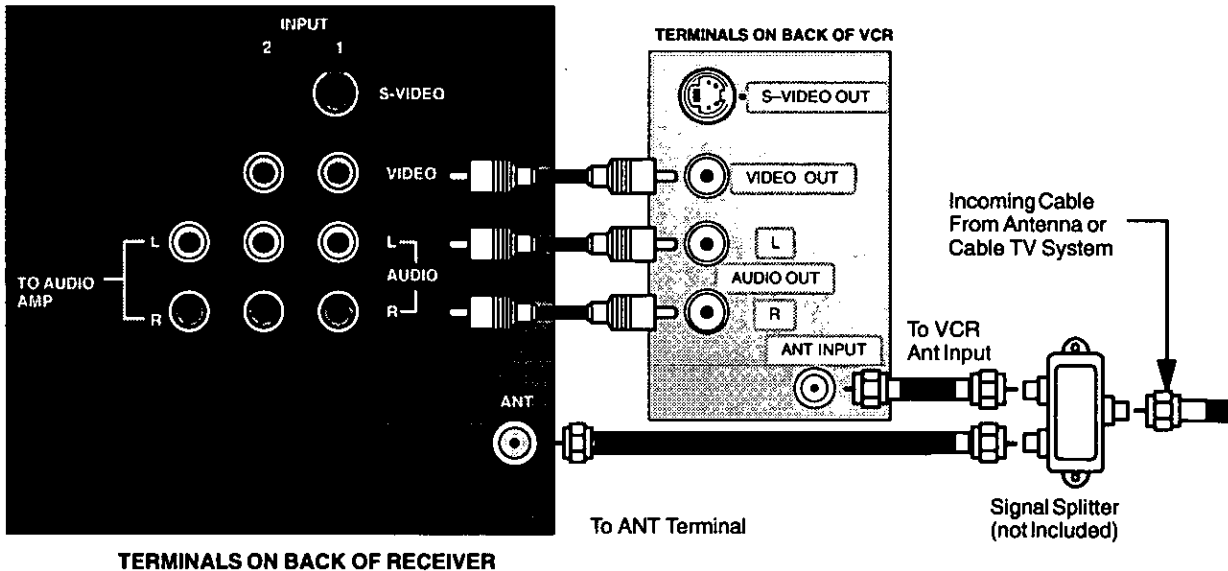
INPUT
2 1
S-VIDEO
VIDEO
L
AUDIO
R
TO AUDIO AMP
L
R
ANT

TERMINALS ON BACK OF VCR
S–VIDEO OUT
VIDEO OUT
L
AUDIO OUT
R
ANT INPUT

Incoming Cable From Antenna or Cable TV System

To VCR Ant Input

To ANT Terminal

Signal Splitter (not Included)

TERMINALS ON BACK OF RECEIVER